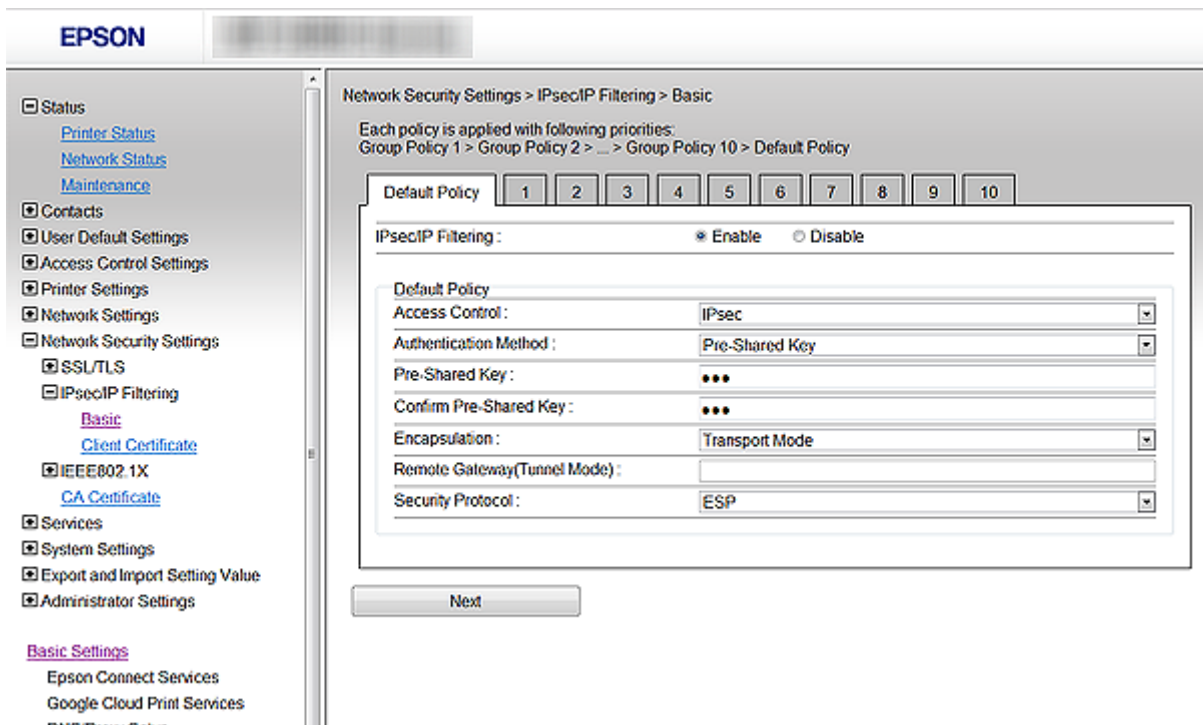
EPSON

Status
Printer Status
Network Status
Maintenance
Contacts
User Default Settings
Access Control Settings
Printer Settings
Network Settings
Network Security Settings
SSL/TLS
IPsec/IP Filtering
Basic
Client Certificate
IEEE802.1X
CA Certificate
Services
System Settings
Export and Import Setting Value
Administrator Settings

Basic Settings
Epson Connect Services
Google Cloud Print Services
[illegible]

Network Security Settings > IPsec/IP Filtering > Basic

Each policy is applied with following priorities:
Group Policy 1 > Group Policy 2 > ... > Group Policy 10 > Default Policy

Default Policy | 1 | 2 | 3 | 4 | 5 | 6 | 7 | 8 | 9 | 10

IPsec/IP Filtering : Enable Disable

Default Policy

| | |
|---|---|
| Access Control : | IPsec |
| Authentication Method : | Pre-Shared Key |
| Pre-Shared Key : | ••• |
| Confirm Pre-Shared Key : | ••• |
| Encapsulation : | Transport Mode |
| Remote Gateway(Tunnel Mode) : | |
| Security Protocol : | ESP |

Next